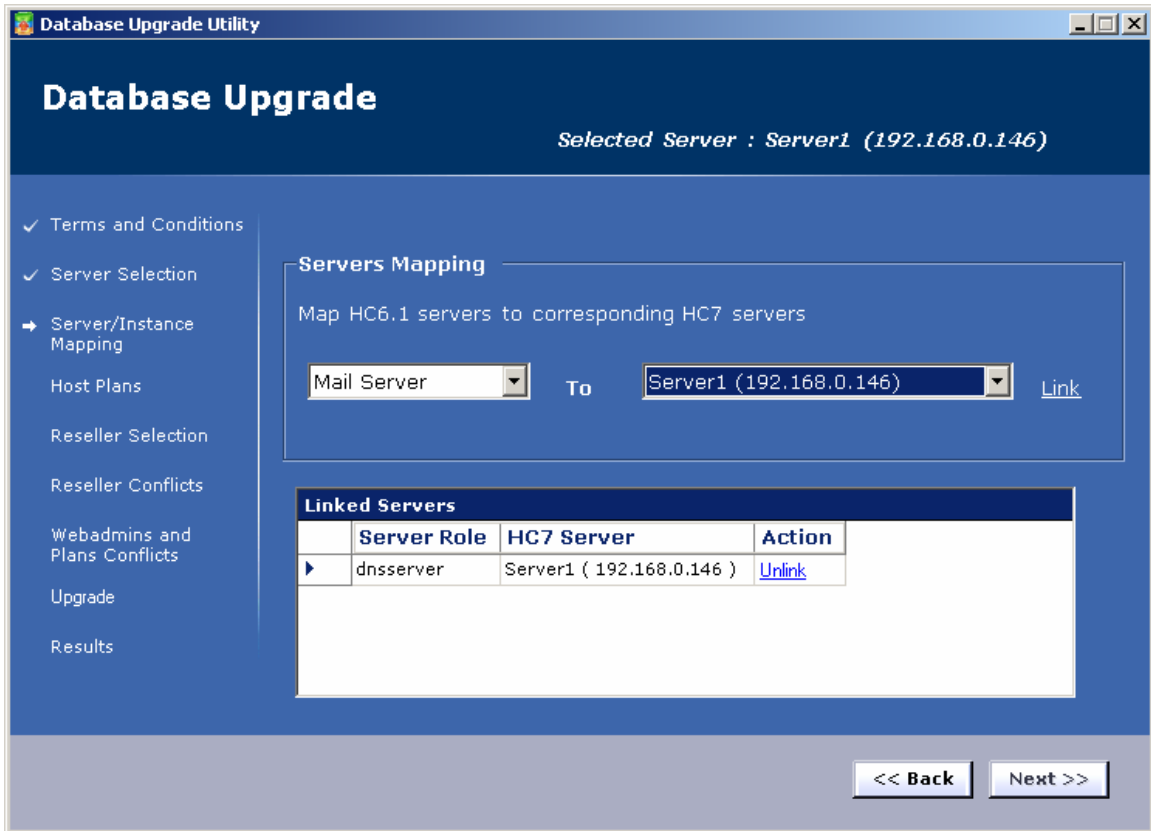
Database Upgrade Utility

Database Upgrade

Selected Server : Server1 (192.168.0.146)

✓ Terms and Conditions

✓ Server Selection

➡ Server/Instance Mapping

Host Plans

Reseller Selection

Reseller Conflicts

Webadmins and Plans Conflicts

Upgrade

Results

Servers Mapping

Map HC6.1 servers to corresponding HC7 servers

Mail Server To Server1 (192.168.0.146) Link

Linked Servers

| | Server Role | HC7 Server | Action |
|---|---|---|---|
| ▶ | dnsserver | Server1 ( 192.168.0.146 ) | Unlink |

<< Back Next >>